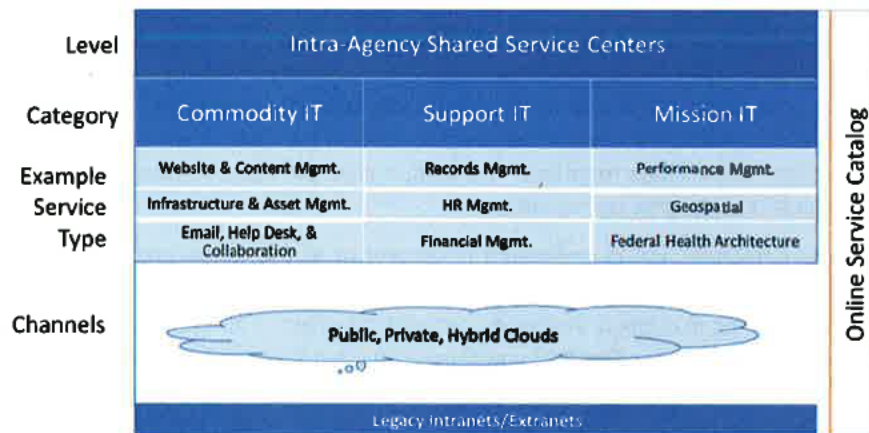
Level

Intra-Agency Shared Service Centers

Category

| Commodity IT | Support IT | Mission IT |
|---|---|---|
| Website & Content Mgmt. | Records Mgmt. | Performance Mgmt. |
| Infrastructure & Asset Mgmt. | HR Mgmt. | Geospatial |
| Email, Help Desk, & Collaboration | Financial Mgmt. | Federal Health Architecture |

Example Service Type

Channels

Public, Private, Hybrid Clouds

Legacy Intranets/Extranets

Online Service Catalog